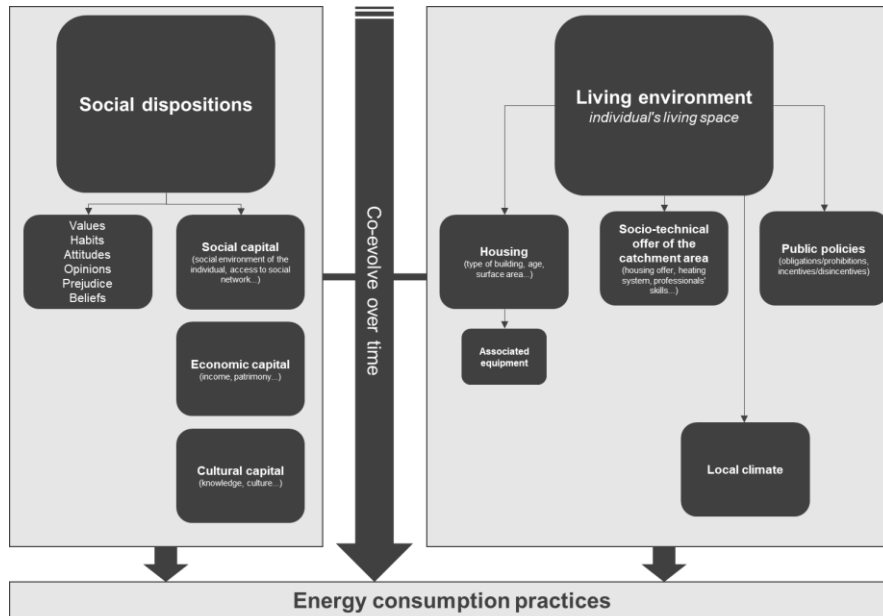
Social dispositions

Values
Habits
Attitudes
Opinions
Prejudice
Beliefs

Social capital
(social environment of the individual, access to social network...)

Economic capital
(income, patrimony...)

Cultural capital
(knowledge, culture...)

Co-evolve over time

Living environment
individual's living space

Housing
(type of building, age, surface area...)

Associated equipment

Socio-technical offer of the catchment area
(housing offer, heating system, professionals' skills...)

Public policies
(obligations/prohibitions, incentives/disincentives)

Local climate

Energy consumption practices